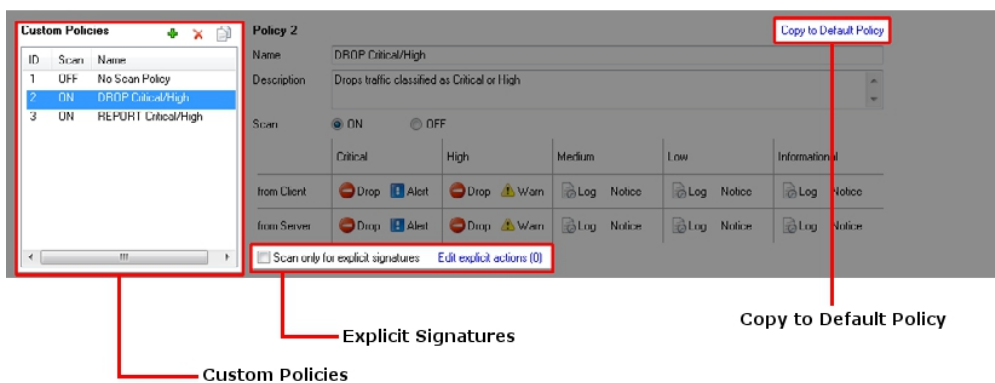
Custom Policies

| ID | Scan | Name |
|---|---|---|
| 1 | OFF | No Scan Policy |
| 2 | ON | DROP Critical/High |
| 3 | ON | REPORT Critical/High |

Policy 2

Copy to Default Policy

Name DROP Critical/High

Description Drops traffic classified as Critical or High

Scan ON OFF

| | Critical | High | Medium | Low | Informational |
|---|---|---|---|---|---|
| from Client | Drop Alert | Drop Warn | Log Notice | Log Notice | Log Notice |
| from Server | Drop Alert | Drop Warn | Log Notice | Log Notice | Log Notice |

Scan only for explicit signatures Edit explicit actions (0)

Explicit Signatures

Copy to Default Policy

Custom Policies